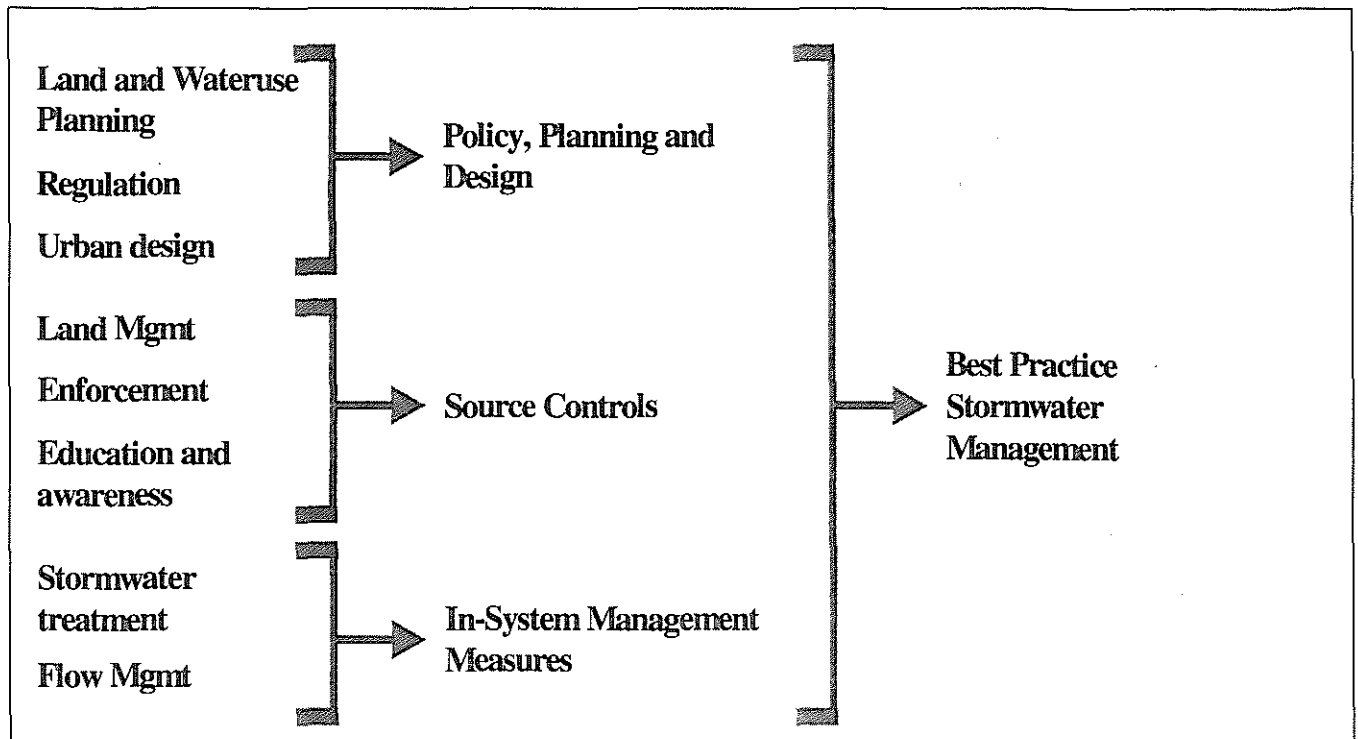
Land and Wateruse Planning

Regulation

Urban design

Policy, Planning and Design

Land Mgmt

Enforcement

Education and awareness

Source Controls

Stormwater treatment

Flow Mgmt

In-System Management Measures

Best Practice Stormwater Management